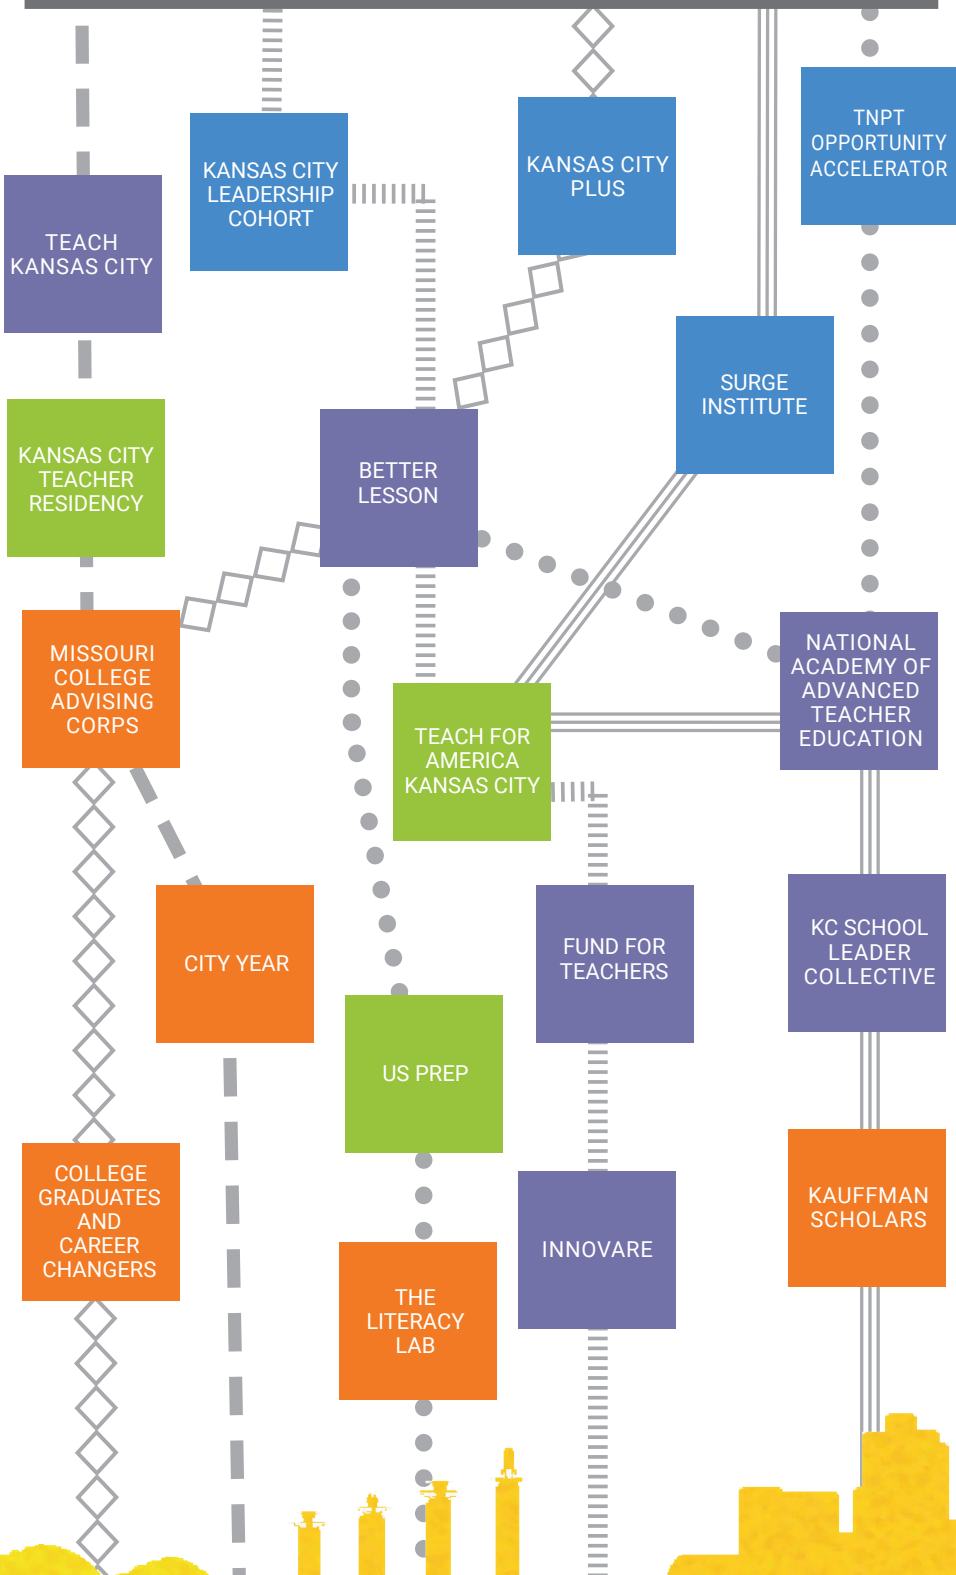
TEACH KANSAS CITY

KANSAS CITY LEADERSHIP COHORT

KANSAS CITY PLUS

TNPT OPPORTUNITY ACCELERATOR

SURGE INSTITUTE

KANSAS CITY TEACHER RESIDENCY

BETTER LESSON

MISSOURI COLLEGE ADVISING CORPS

TEACH FOR AMERICA KANSAS CITY

NATIONAL ACADEMY OF ADVANCED TEACHER EDUCATION

CITY YEAR

FUND FOR TEACHERS

KC SCHOOL LEADER COLLECTIVE

US PREP

COLLEGE GRADUATES AND CAREER CHANGERS

INNOVARE

KAUFFMAN SCHOLARS

THE LITERACY LAB